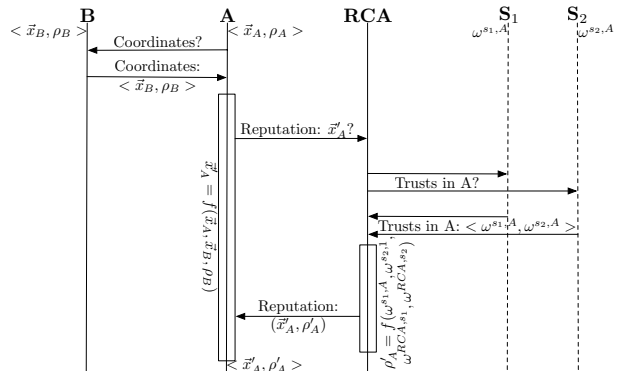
$<\vec{x}_B, \rho_B>$ **B** **A** $<\vec{x}_A, \rho_A>$ **RCA** **S**$_1$ $\omega^{s_1,A}$ **S**$_2$ $\omega^{s_2,A}$

Coordinates?

Coordinates: $<\vec{x}_B, \rho_B>$

Reputation: $\vec{x}_A'$?

Trusts in A?

Trusts in A: $<\omega^{s_1,A}, \omega^{s_2,A}>$

$\vec{x}_A' = f(\vec{x}_A, \vec{x}_B, \rho_B)$

$\rho_A' = f(\omega^{s_1,A}, \omega^{s_2,1}, \omega^{RCA,s_1}, \omega^{RCA,s_2})$

Reputation: $(\vec{x}_A', \rho_A')$

$<\vec{x}_A', \rho_A'>$